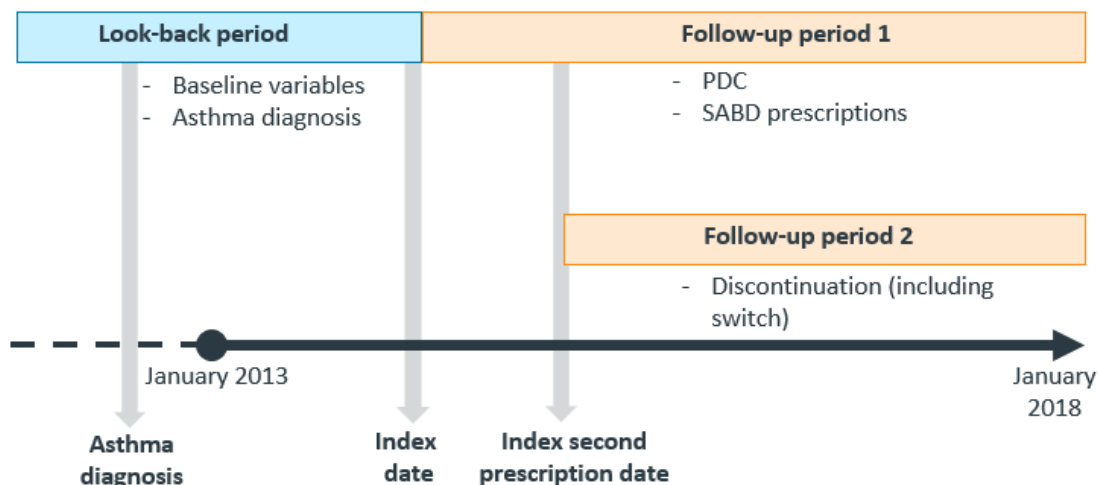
Look-back period

- Baseline variables
- Asthma diagnosis

Follow-up period 1

- PDC
- SABD prescriptions

Follow-up period 2

- Discontinuation (including switch)

January 2013

January 2018

Asthma diagnosis

Index date

Index second prescription date